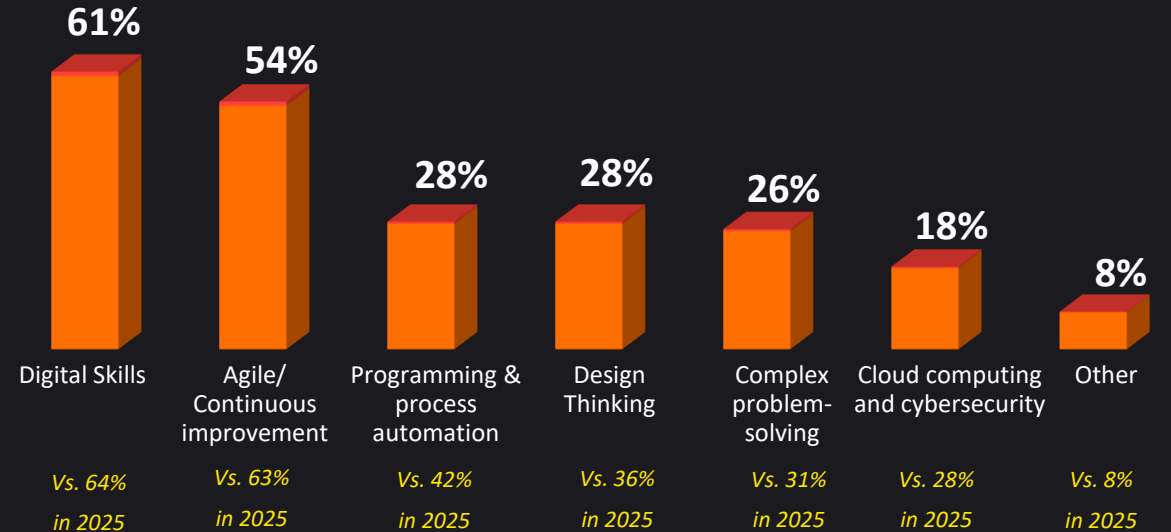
61%
Digital Skills
Vs. 64% in 2025

54%
Agile/ Continuous improvement
Vs. 63% in 2025

28%
Programming & process automation
Vs. 42% in 2025

28%
Design Thinking
Vs. 36% in 2025

26%
Complex problem-solving
Vs. 31% in 2025

18%
Cloud computing and cybersecurity
Vs. 28% in 2025

8%
Other
Vs. 8% in 2025